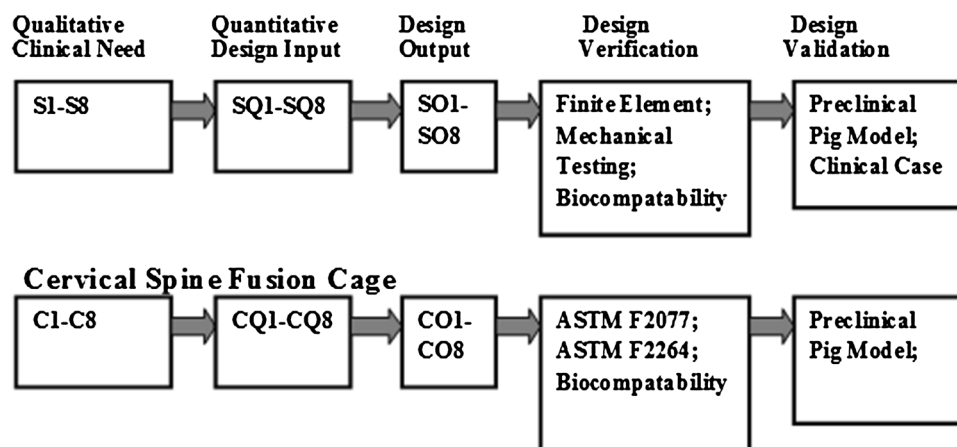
Qualitative Clinical Need

Quantitative Design Input

Design Output

Design Verification

Design Validation

S1-S8

SQ1-SQ8

SO1-SO8

Finite Element; Mechanical Testing; Biocompatability

Preclinical Pig Model; Clinical Case

Cervical Spine Fusion Cage

C1-C8

CQ1-CQ8

CO1-CO8

ASTM F2077; ASTM F2264; Biocompatability

Preclinical Pig Model;